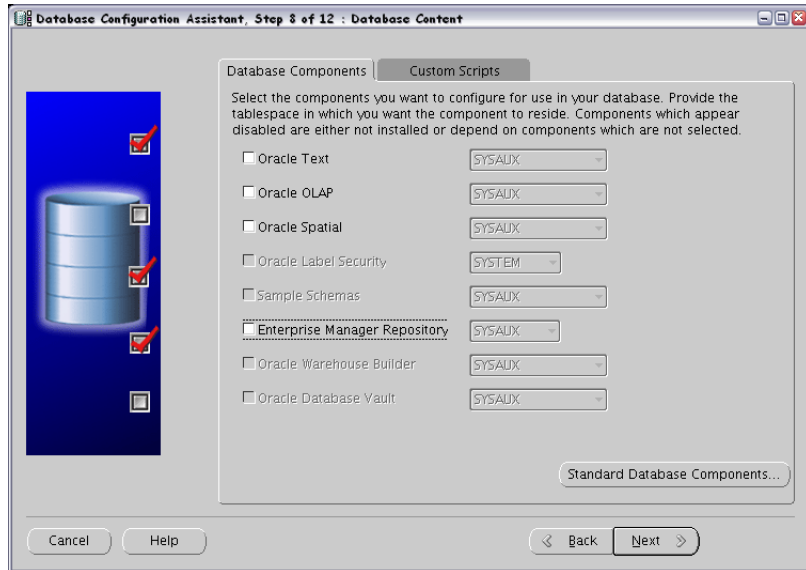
Database Configuration Assistant, Step 8 of 12 : Database Content

Database Components | Custom Scripts

Select the components you want to configure for use in your database. Provide the tablespace in which you want the component to reside. Components which appear disabled are either not installed or depend on components which are not selected.

Oracle Text SYSAUX
Oracle OLAP SYSAUX
Oracle Spatial SYSAUX
Oracle Label Security SYSTEM
Sample Schemas SYSAUX
Enterprise Manager Repository SYSAUX
Oracle Warehouse Builder SYSAUX
Oracle Database Vault SYSAUX

Standard Database Components...

Cancel Help

Back Next